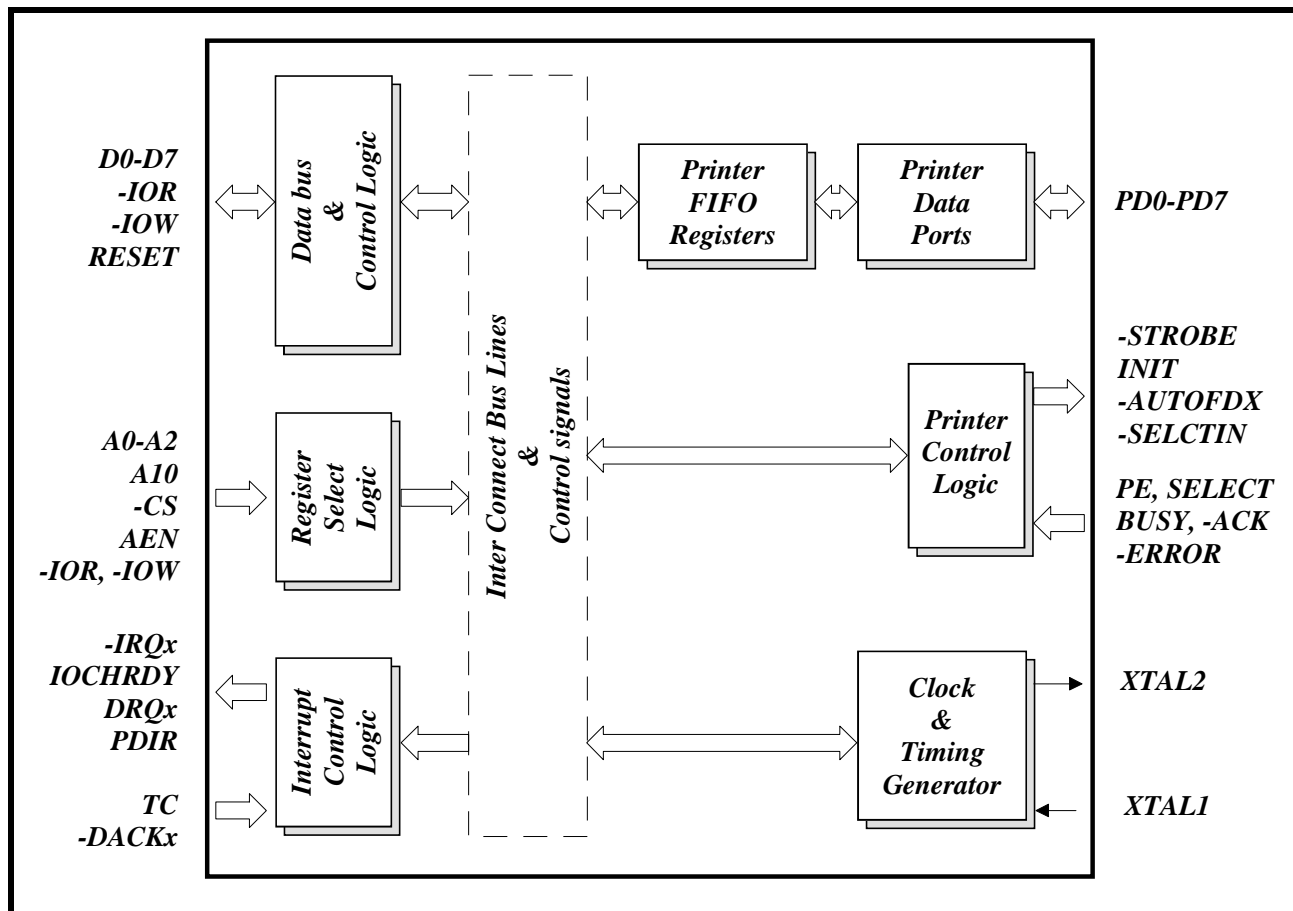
D0-D7
-IOR
-IOW
RESET

Data bus
&
Control Logic

Inter Connect Bus Lines
&
Control signals

Printer
FIFO
Registers

Printer
Data
Ports

PD0-PD7

-STROBE
INIT
-AUTOFDX
-SELCTIN

A0-A2
A10
-CS
AEN
-IOR, -IOW

Register
Select
Logic

Printer
Control
Logic

PE, SELECT
BUSY, -ACK
-ERROR

-IRQx
IOCHRDY
DRQx
PDIR

Interrupt
Control
Logic

Clock
&
Timing
Generator

XTAL2

TC
-DACKx

XTAL1